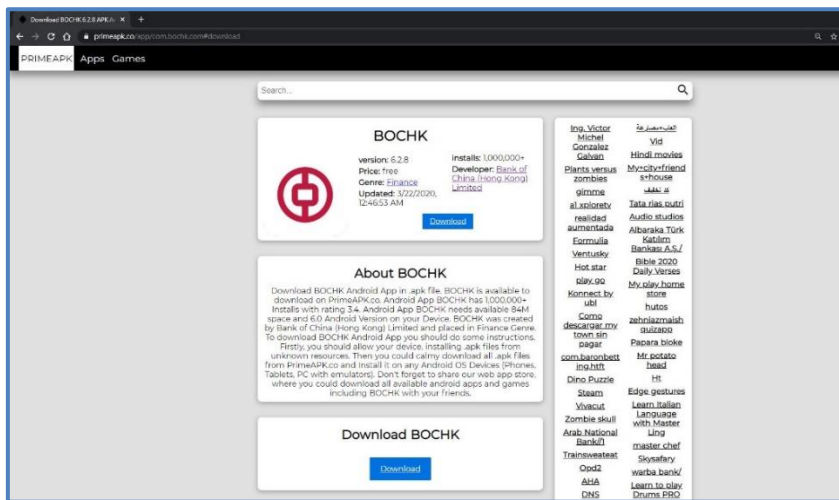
Download BOCHK 6.2.8 APK A ×  +

primeapk.co/app/com.bochk.com#download

PRIMEAPK Apps Games

Search...

BOCHK

version: 6.2.8
Price: free
Genre: Finance
Updated: 3/22/2020, 12:46:53 AM

installs: 1,000,000+
Developer: Bank of China (Hong Kong) Limited

Download

About BOCHK

Download BOCHK Android App in .apk file. BOCHK is available to download on PrimeAPK.co. Android App BOCHK has 1,000,000+ Installs with rating 3.4. Android App BOCHK needs available 84M space and 6.0 Android Version on your Device. BOCHK was created by Bank of China (Hong Kong) Limited and placed in Finance Genre. To download BOCHK Android App you should do some instructions. Firstly, you should allow your device, installing .apk files from unknown resources. Then you could calmy download all .apk files from PrimeAPK.co and install it on any Android OS Devices (Phones, Tablets, PC with emulators). Don't forget to share our web app store, where you could download all available android apps and games including BOCHK with your friends.

Download BOCHK

Download

Ing. Victor Michel Gonzalez Galvan
Plants versus zombies
gimme
al xploretv
realidad aumentada
Formula
Ventusky
Hot star
play.go
Konnect by ubl
Como descargar my town sin pagar
com.baronbetting.htft
Dino Puzzle
Steam
Vivacut
Zombie skull
Arab National Bank
Trainsweateat
Opd2
AHA
DNS

العاب+مصارعة
Vid
Hindi movies
My+city+friends+house
تطبيق
Tata rias putri
Audio studios
Albaraka Türk Katılım Bankası A.S./
Bible 2020 Daily Verses
My play home store
hutos
zehniazmaish quizapp
Papara bloke
Mr potato head
Ht
Edge gestures
Learn Italian Language with Master Ling
master chef
Skysafary
warba bank/
Learn to play Drums PRO